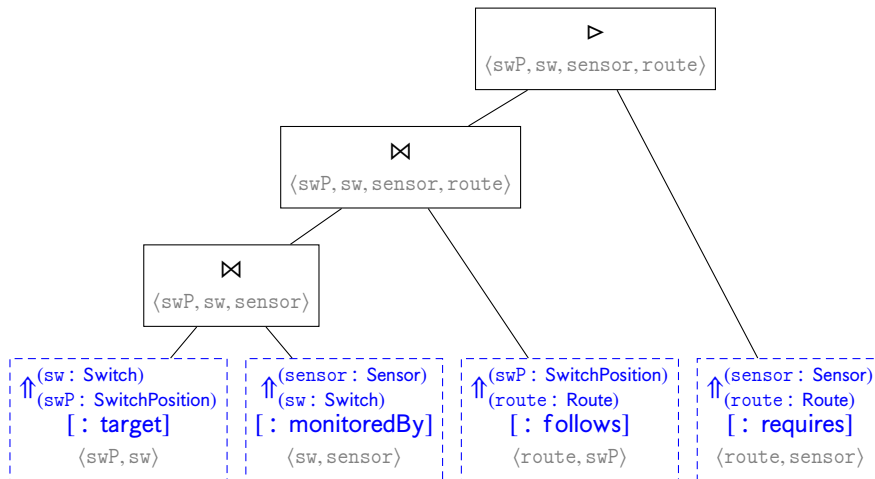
$\rhd$
$\langle \mathtt{swP}, \mathtt{sw}, \mathtt{sensor}, \mathtt{route} \rangle$

$\bowtie$
$\langle \mathtt{swP}, \mathtt{sw}, \mathtt{sensor}, \mathtt{route} \rangle$

$\bowtie$
$\langle \mathtt{swP}, \mathtt{sw}, \mathtt{sensor} \rangle$

$\Uparrow^{(\mathtt{sw}\,:\,\text{Switch})}_{(\mathtt{swP}\,:\,\text{SwitchPosition})}$
[ : target]
$\langle \mathtt{swP}, \mathtt{sw} \rangle$

$\Uparrow^{(\mathtt{sensor}\,:\,\text{Sensor})}_{(\mathtt{sw}\,:\,\text{Switch})}$
[ : monitoredBy]
$\langle \mathtt{sw}, \mathtt{sensor} \rangle$

$\Uparrow^{(\mathtt{swP}\,:\,\text{SwitchPosition})}_{(\mathtt{route}\,:\,\text{Route})}$
[ : follows]
$\langle \mathtt{route}, \mathtt{swP} \rangle$

$\Uparrow^{(\mathtt{sensor}\,:\,\text{Sensor})}_{(\mathtt{route}\,:\,\text{Route})}$
[ : requires]
$\langle \mathtt{route}, \mathtt{sensor} \rangle$